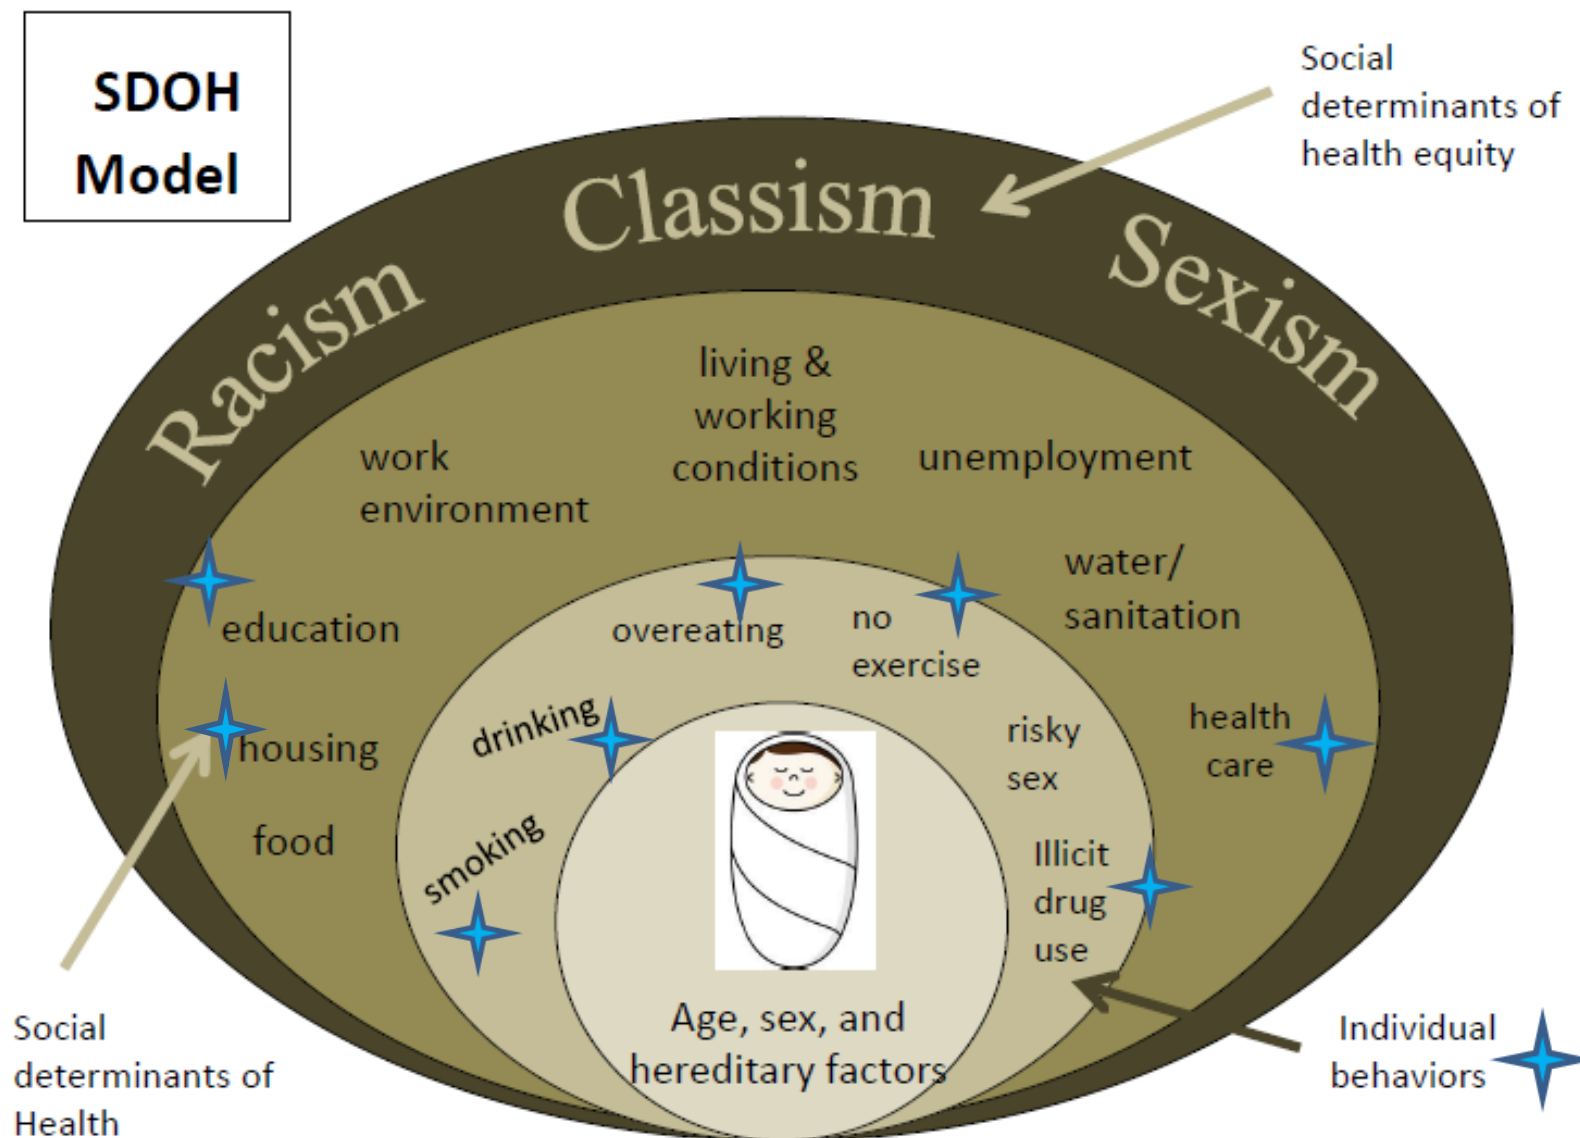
SDOH Model

Social determinants of health equity

Racism

Classism

Sexism

living & working conditions

work environment

unemployment

water/ sanitation

education

overeating

no exercise

health care

housing

drinking

risky sex

food

smoking

Illicit drug use

Age, sex, and hereditary factors

Social determinants of Health

Individual behaviors